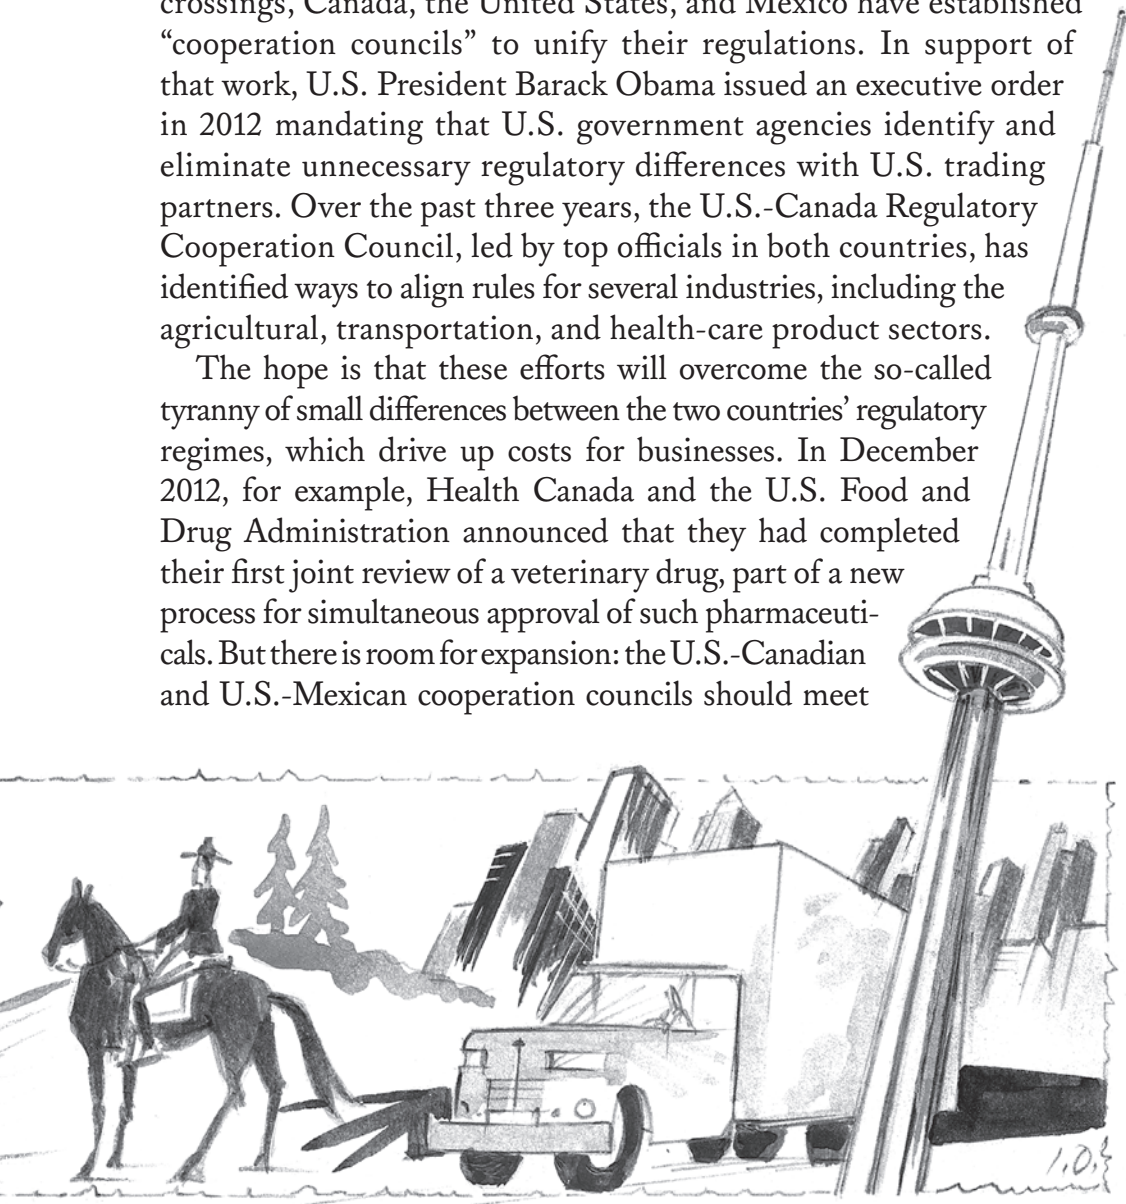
crossings, Canada, the United States, and Mexico have established "cooperation councils" to unify their regulations. In support of that work, U.S. President Barack Obama issued an executive order in 2012 mandating that U.S. government agencies identify and eliminate unnecessary regulatory differences with U.S. trading partners. Over the past three years, the U.S.-Canada Regulatory Cooperation Council, led by top officials in both countries, has identified ways to align rules for several industries, including the agricultural, transportation, and health-care product sectors.

The hope is that these efforts will overcome the so-called tyranny of small differences between the two countries' regulatory regimes, which drive up costs for businesses. In December 2012, for example, Health Canada and the U.S. Food and Drug Administration announced that they had completed their first joint review of a veterinary drug, part of a new process for simultaneous approval of such pharmaceuticals. But there is room for expansion: the U.S.-Canadian and U.S.-Mexican cooperation councils should meet

I.O.